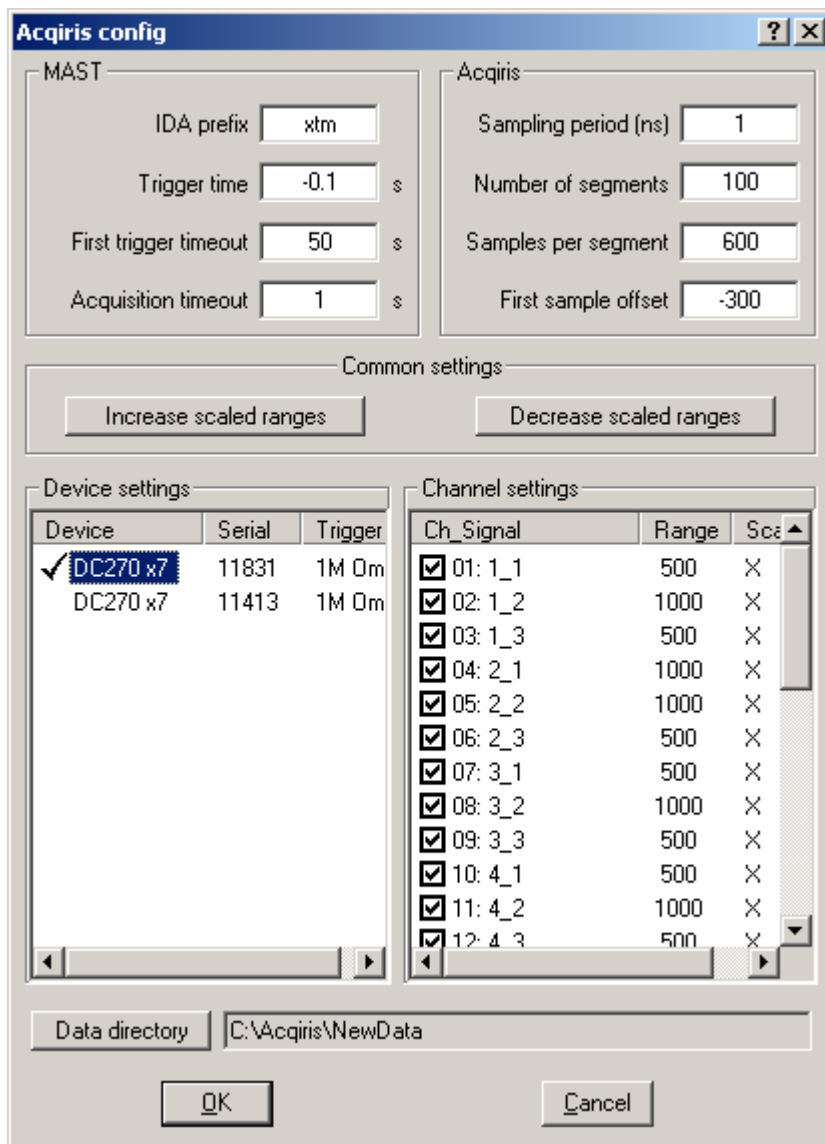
Acqiris config

?

MAST

IDA prefix xtm

Trigger time -0.1 s

First trigger timeout 50 s

Acquisition timeout 1 s

Acqiris

Sampling period (ns) 1

Number of segments 100

Samples per segment 600

First sample offset -300

Common settings

Increase scaled ranges

Decrease scaled ranges

Device settings

| Device | Serial | Trigger |
|---|---|---|
| DC270 x7 | 11831 | 1M Om |
| DC270 x7 | 11413 | 1M Om |

Channel settings

| Ch_Signal | Range | Sca |
|---|---|---|
| 01: 1_1 | 500 | X |
| 02: 1_2 | 1000 | X |
| 03: 1_3 | 500 | X |
| 04: 2_1 | 1000 | X |
| 05: 2_2 | 1000 | X |
| 06: 2_3 | 500 | X |
| 07: 3_1 | 500 | X |
| 08: 3_2 | 1000 | X |
| 09: 3_3 | 500 | X |
| 10: 4_1 | 500 | X |
| 11: 4_2 | 1000 | X |
| 12: 4_3 | 500 | X |

Data directory C:\Acqiris\NewData

OK

Cancel